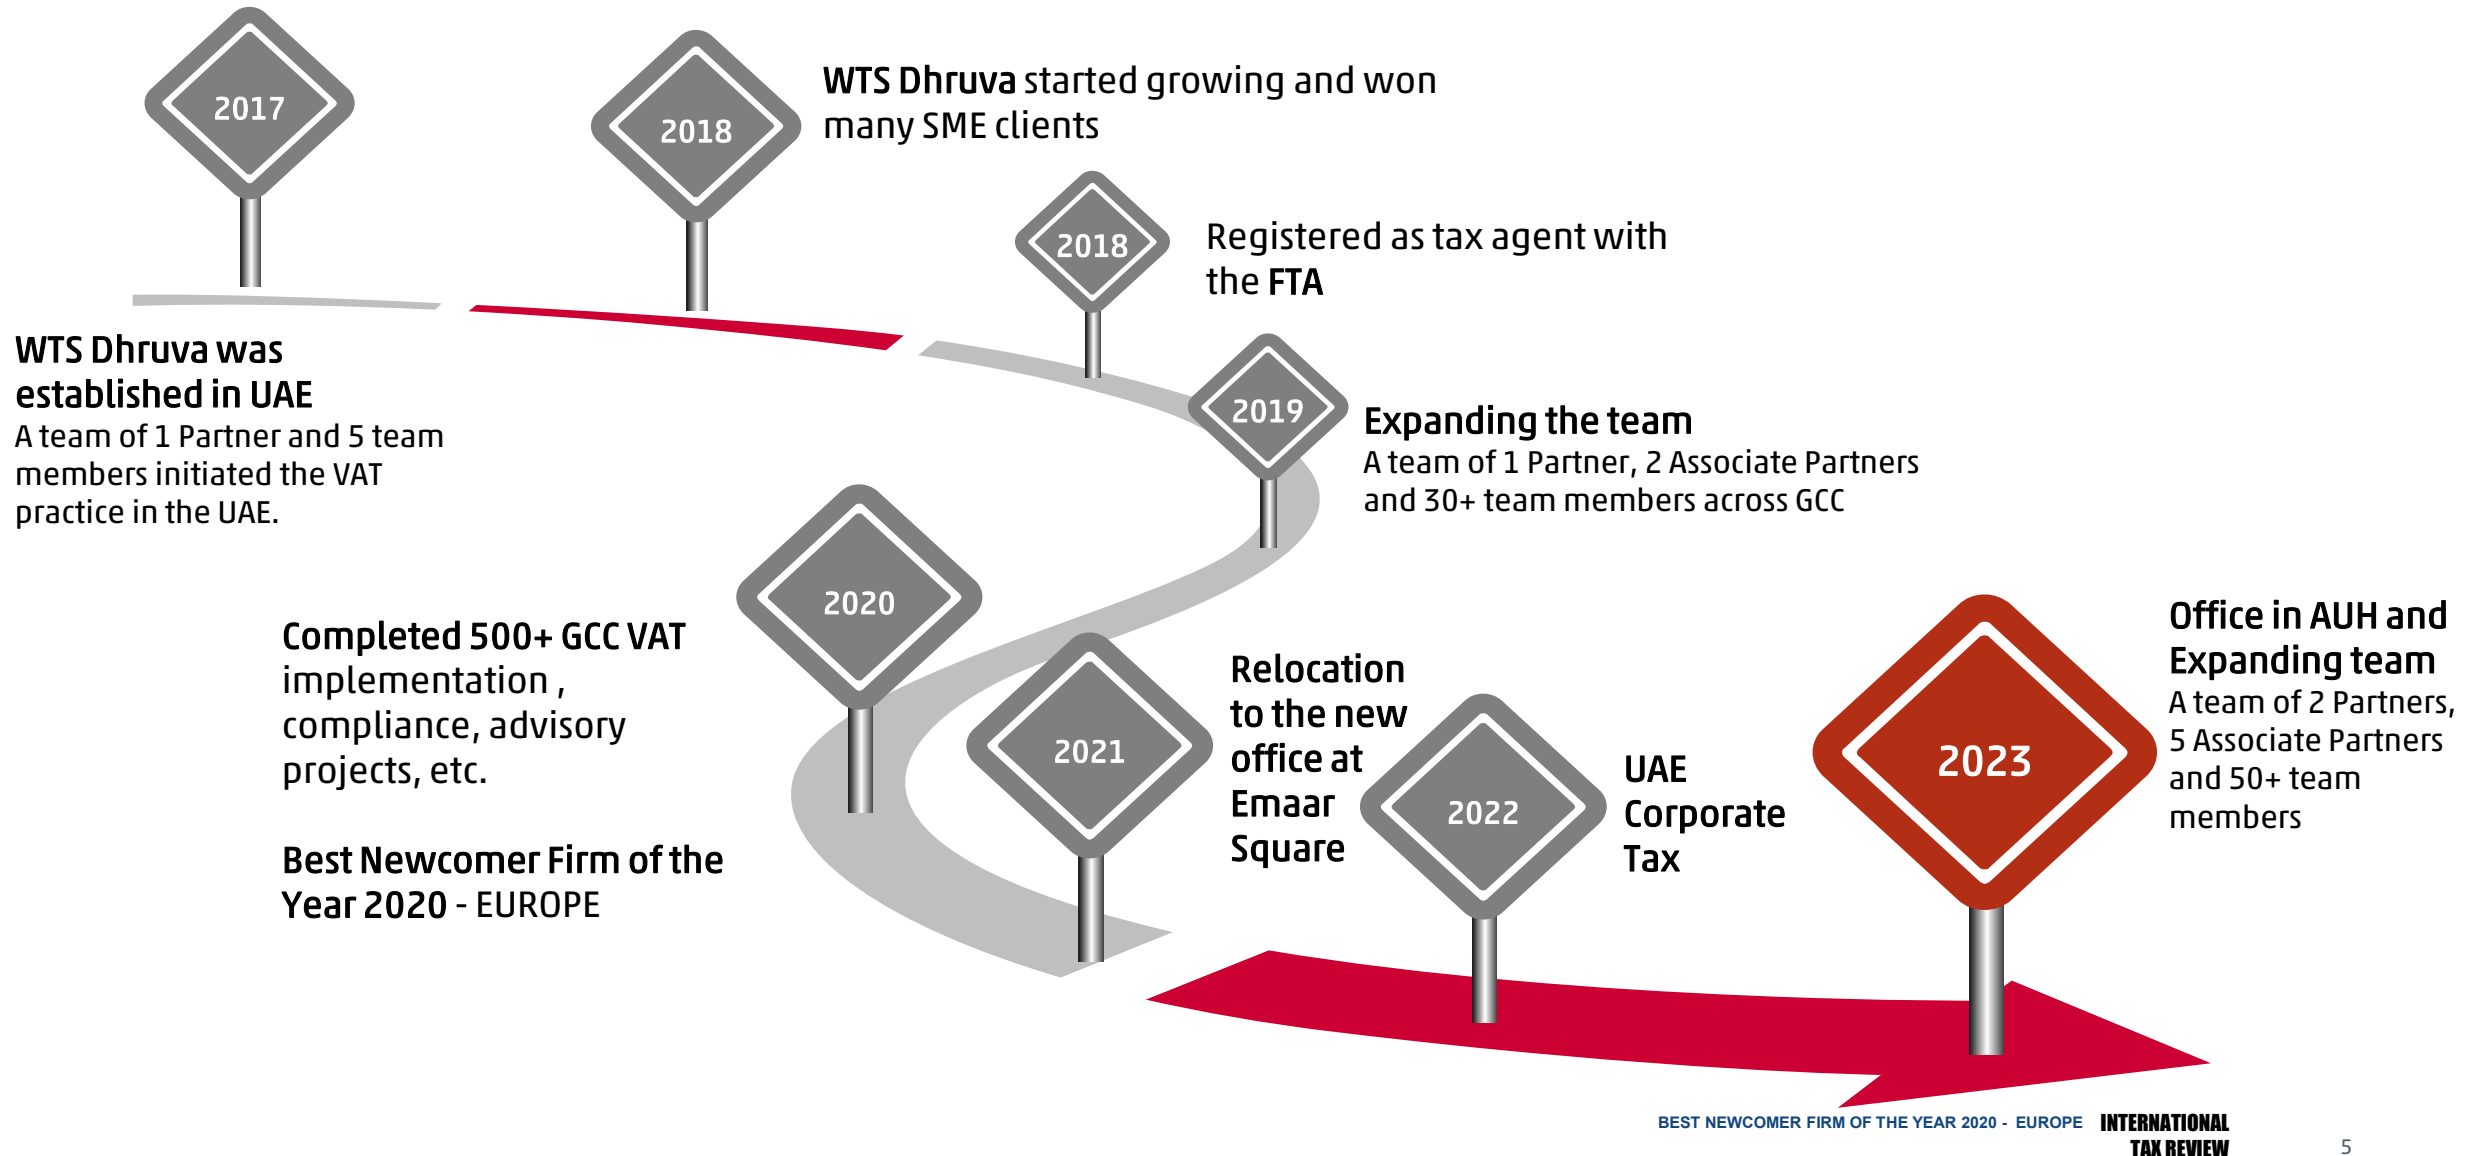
2017

WTS Dhruva was established in UAE
A team of 1 Partner and 5 team members initiated the VAT practice in the UAE.

2018

WTS Dhruva started growing and won many SME clients

2018

Registered as tax agent with the FTA

2019

Expanding the team
A team of 1 Partner, 2 Associate Partners and 30+ team members across GCC

2020

Completed 500+ GCC VAT implementation , compliance, advisory projects, etc.

Best Newcomer Firm of the Year 2020 - EUROPE

2021

Relocation to the new office at Emaar Square

2022

UAE Corporate Tax

2023

Office in AUH and Expanding team
A team of 2 Partners, 5 Associate Partners and 50+ team members

BEST NEWCOMER FIRM OF THE YEAR 2020 - EUROPE INTERNATIONAL TAX REVIEW

5